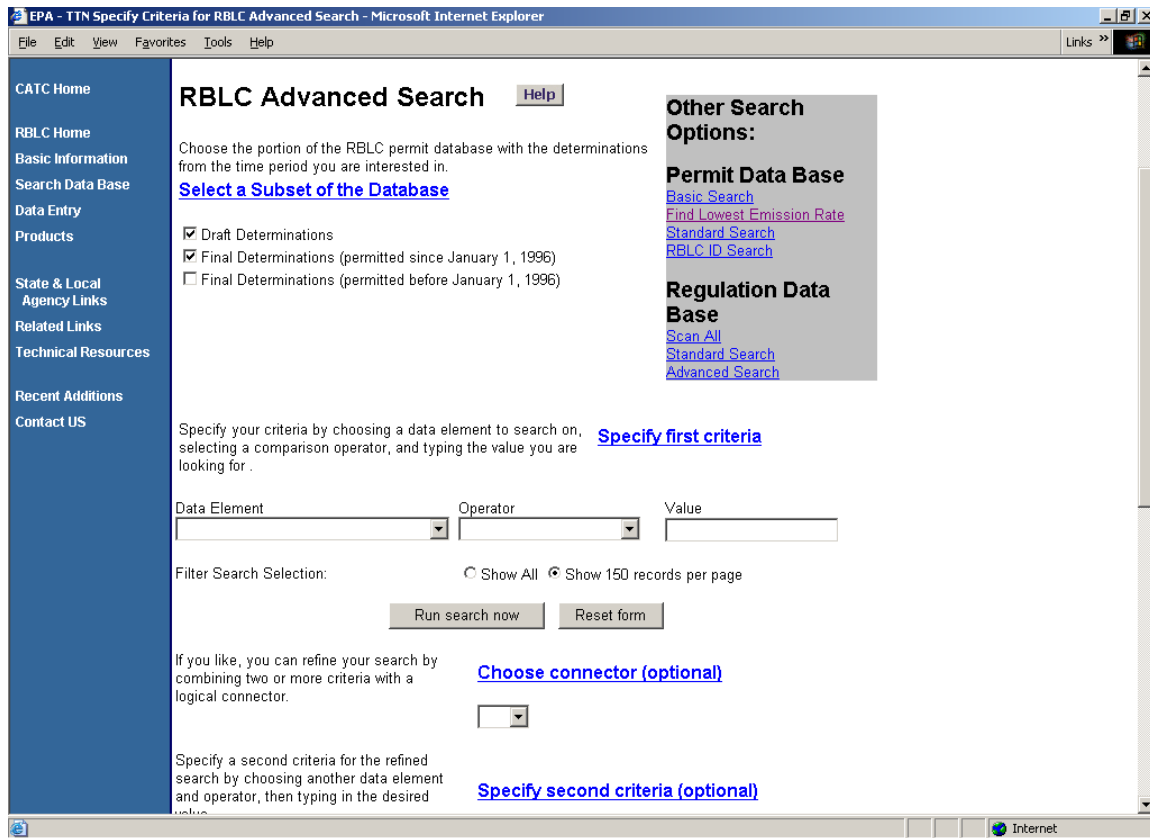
EPA - TTN Specify Criteria for RBLC Advanced Search - Microsoft Internet Explorer

File Edit View Favorites Tools Help

Links »

CATC Home

RBLC Home
Basic Information
Search Data Base
Data Entry
Products

State & Local Agency Links
Related Links
Technical Resources

Recent Additions
Contact US

RBLC Advanced Search

Help

Choose the portion of the RBLC permit database with the determinations from the time period you are interested in.

Select a Subset of the Database

☑ Draft Determinations
☑ Final Determinations (permitted since January 1, 1996)
☐ Final Determinations (permitted before January 1, 1996)

Other Search Options:

Permit Data Base
Basic Search
Find Lowest Emission Rate
Standard Search
RBLC ID Search

Regulation Data Base
Scan All
Standard Search
Advanced Search

Specify your criteria by choosing a data element to search on, selecting a comparison operator, and typing the value you are looking for .

Specify first criteria

Data Element

Operator

Value

Filter Search Selection:

Show All Show 150 records per page

Run search now

Reset form

If you like, you can refine your search by combining two or more criteria with a logical connector.

Choose connector (optional)

Specify a second criteria for the refined search by choosing another data element and operator, then typing in the desired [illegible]

Specify second criteria (optional)

Internet